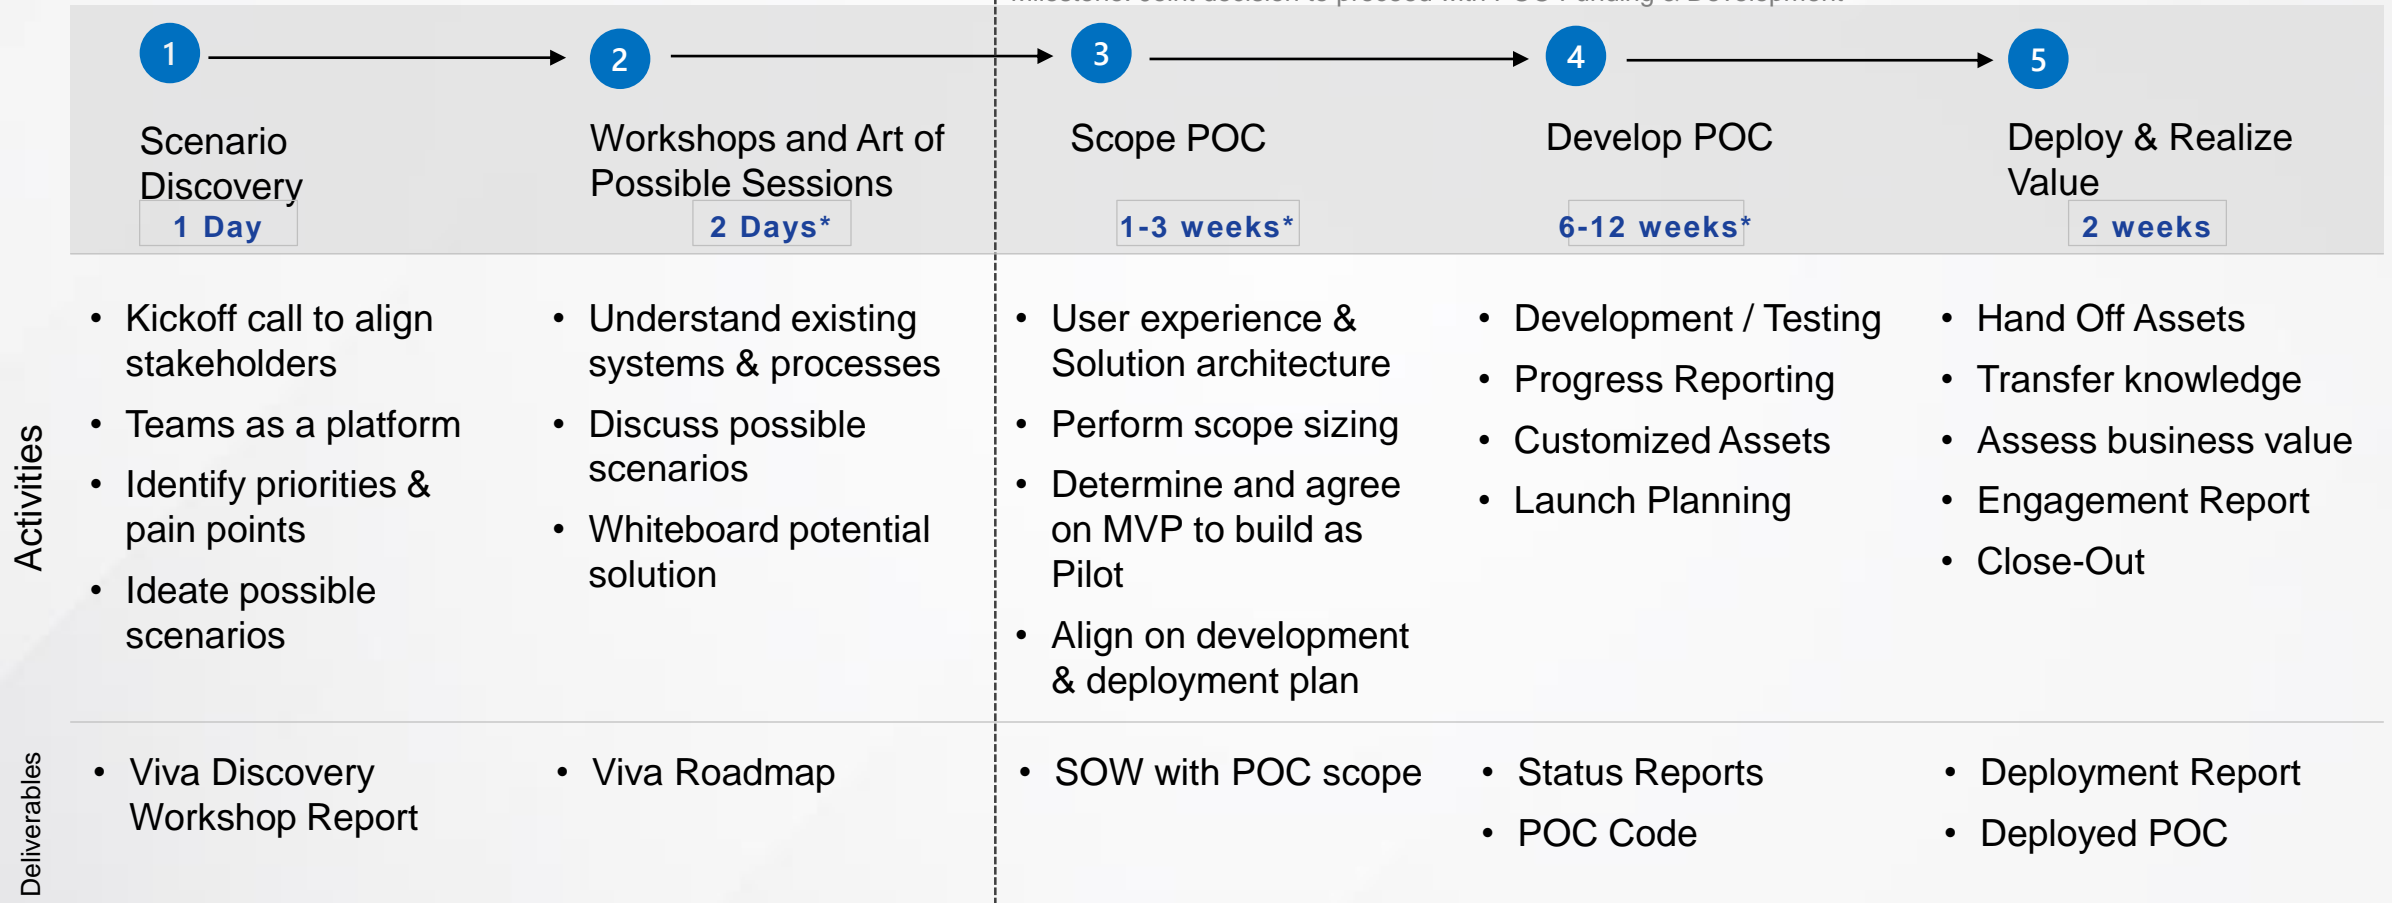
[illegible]

1 Scenario Discovery
1 Day

2 Workshops and Art of Possible Sessions
2 Days*

3 Scope POC
1-3 weeks*

4 Develop POC
6-12 weeks*

5 Deploy & Realize Value
2 weeks

Activities

- Kickoff call to align stakeholders
- Teams as a platform
- Identify priorities & pain points
- Ideate possible scenarios

- Understand existing systems & processes
- Discuss possible scenarios
- Whiteboard potential solution

- User experience & Solution architecture
- Perform scope sizing
- Determine and agree on MVP to build as Pilot
- Align on development & deployment plan

- Development / Testing
- Progress Reporting
- Customized Assets
- Launch Planning

- Hand Off Assets
- Transfer knowledge
- Assess business value
- Engagement Report
- Close-Out

Deliverables

- Viva Discovery Workshop Report

- Viva Roadmap

- SOW with POC scope

- Status Reports
- POC Code

- Deployment Report
- Deployed POC